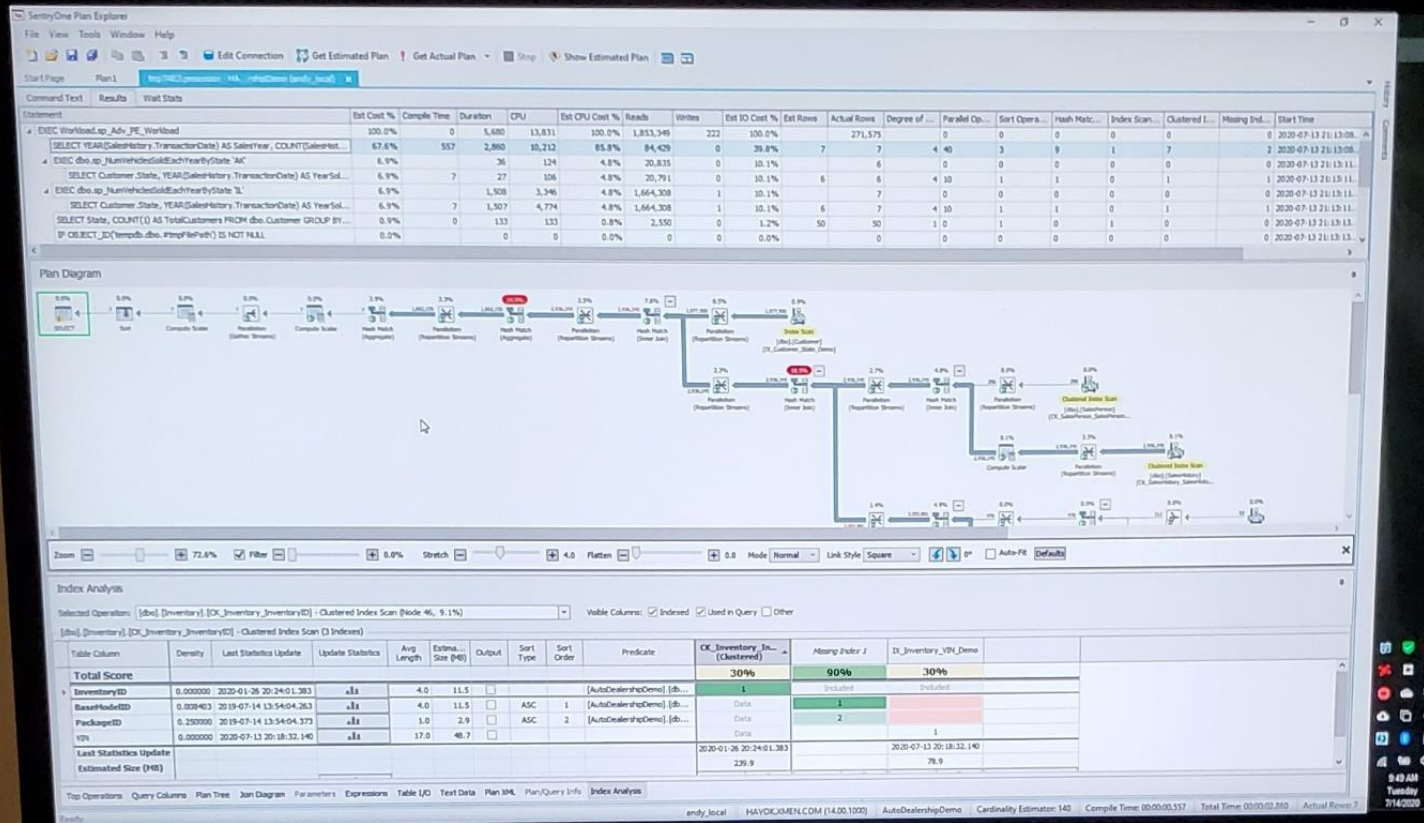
SentryOne Plan Explorer

File View Tools Window Help

Edit Connection Get Estimated Plan Get Actual Plan Stop Show Estimated Plan

Start Page Plan1 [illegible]

Command Text Results Wait Stats

| Statement | Est Cost % | Compile Time | Duration | CPU | Est CPU Cost % | Reads | Writes | Est IO Cost % | Est Rows | Actual Rows | Degree of ... | Parallel Op... | Sort Opera... | Hash Matc... | Index Scan... | Clustered I... | Missing Ind... | Start Time |
|---|---|---|---|---|---|---|---|---|---|---|---|---|---|---|---|---|---|---|
| EXEC Workload.sp_Adv_PE_Workload | 100.0% | 0 | 5,680 | 13,831 | 100.0% | 1,853,349 | 222 | 100.0% | | 271,575 | | 0 | 0 | 0 | 0 | 0 | 0 | 2020-07-13 21:13:08... |
| SELECT YEAR(SalesHistory.TransactionDate) AS SalesYear, COUNT(SalesHist... | 67.6% | 557 | 2,860 | 10,212 | 85.8% | 84,429 | 0 | 39.8% | 7 | 7 | 4 | 40 | 3 | 9 | 1 | 7 | 2 | 2020-07-13 21:13:08... |
| EXEC dbo.sp_NumVehiclesSoldEachYearByState 'AK' | 6.9% | | 36 | 124 | 4.8% | 20,835 | 0 | 10.1% | | 6 | | 0 | 0 | 0 | 0 | 0 | 0 | 2020-07-13 21:13:11... |
| SELECT Customer.State, YEAR(SalesHistory.TransactionDate) AS YearSol... | 6.9% | 7 | 27 | 106 | 4.8% | 20,791 | 0 | 10.1% | 6 | 6 | 4 | 10 | 1 | 1 | 0 | 1 | 1 | 2020-07-13 21:13:11... |
| EXEC dbo.sp_NumVehiclesSoldEachYearByState 'IL' | 6.9% | | 1,508 | 3,346 | 4.8% | 1,664,308 | 1 | 10.1% | | 7 | | 0 | 0 | 0 | 0 | 0 | 0 | 2020-07-13 21:13:11... |
| SELECT Customer.State, YEAR(SalesHistory.TransactionDate) AS YearSol... | 6.9% | 7 | 1,507 | 4,774 | 4.8% | 1,664,308 | 1 | 10.1% | 6 | 7 | 4 | 10 | 1 | 1 | 0 | 1 | 1 | 2020-07-13 21:13:11... |
| SELECT State, COUNT(1) AS TotalCustomers FROM dbo.Customer GROUP BY... | 0.9% | 0 | 133 | 133 | 0.8% | 2,550 | 0 | 1.2% | 50 | 50 | 1 | 0 | 1 | 0 | 1 | 0 | 0 | 2020-07-13 21:13:11... |
| IF OBJECT_ID(tempdb.dbo.#tmpFilePath) IS NOT NULL | 0.0% | | 0 | 0 | 0.0% | 0 | 0 | 0.0% | | 0 | | 0 | 0 | 0 | 0 | 0 | 0 | 2020-07-13 21:13:13... |

Plan Diagram

SELECT Sort Compute Scalar Parallelism (Gather Streams) Compute Scalar Hash Match (Aggregate) Parallelism (Repartition Streams) Hash Match (Aggregate) Parallelism (Repartition Streams) Hash Match (Inner Join) Parallelism (Repartition Streams) Index Scan [dbo].[Customer] [IX_Customer_State_Demo]

Parallelism (Repartition Streams) Hash Match (Inner Join) Parallelism (Repartition Streams) Hash Match (Inner Join) Parallelism (Repartition Streams) Clustered Index Scan [dbo].[SalesPerson] [CK_SalesPerson_SalesPerson...]

Compute Scalar Parallelism (Repartition Streams) Clustered Index Scan [dbo].[SalesHistory] [CK_SalesHistory_SalesHisto...]

Zoom 72.6% Filter 0.0% Stretch 4.0 Flatten 0.0 Mode Normal Link Style Square 0° Auto-Fit Defaults

Index Analysis

Selected Operation: [dbo].[Inventory].[CK_Inventory_InventoryID] - Clustered Index Scan (Node 46, 9.1%) Visible Columns: Indexed Used in Query Other

[dbo].[Inventory].[CK_Inventory_InventoryID] - Clustered Index Scan (3 Indexes)

| Table Column | Density | Last Statistics Update | Update Statistics | Avg Length | Estima... Size (MB) | Output | Sort Type | Sort Order | Predicate | CK_Inventory_In... (Clustered) | Missing Index 1 | IX_Inventory_VIN_Demo |
|---|---|---|---|---|---|---|---|---|---|---|---|---|
| Total Score | | | | | | | | | | 30% | 90% | 30% |
| InventoryID | 0.000000 | 2020-01-26 20:24:01.383 | | 4.0 | 11.5 | | | | [AutoDealershipDemo].[db... | 1 | Included | Included |
| BaseModelID | 0.008403 | 2019-07-14 13:54:04.263 | | 4.0 | 11.5 | | ASC | 1 | [AutoDealershipDemo].[db... | Data | 1 | |
| PackageID | 0.250000 | 2019-07-14 13:54:04.373 | | 1.0 | 2.9 | | ASC | 2 | [AutoDealershipDemo].[db... | Data | 2 | |
| VIN | 0.000000 | 2020-07-13 20:18:32.140 | | 17.0 | 48.7 | | | | | Data | | 1 |
| Last Statistics Update | | | | | | | | | | 2020-01-26 20:24:01.383 | | 2020-07-13 20:18:32.140 |
| Estimated Size (MB) | | | | | | | | | | 239.9 | | 78.9 |

Top Operations Query Columns Plan Tree Join Diagram Parameters Expressions Table I/O Text Data Plan XML Plan/Query Info Index Analysis

Ready andy_local HAVOK.XMEN.COM (14.00.1000) AutoDealershipDemo Cardinality Estimator: 140 Compile Time: 00:00:00.557 Total Time: 00:00:02.860 Actual Rows: 7

History Comments

9:49 AM Tuesday 7/14/2020